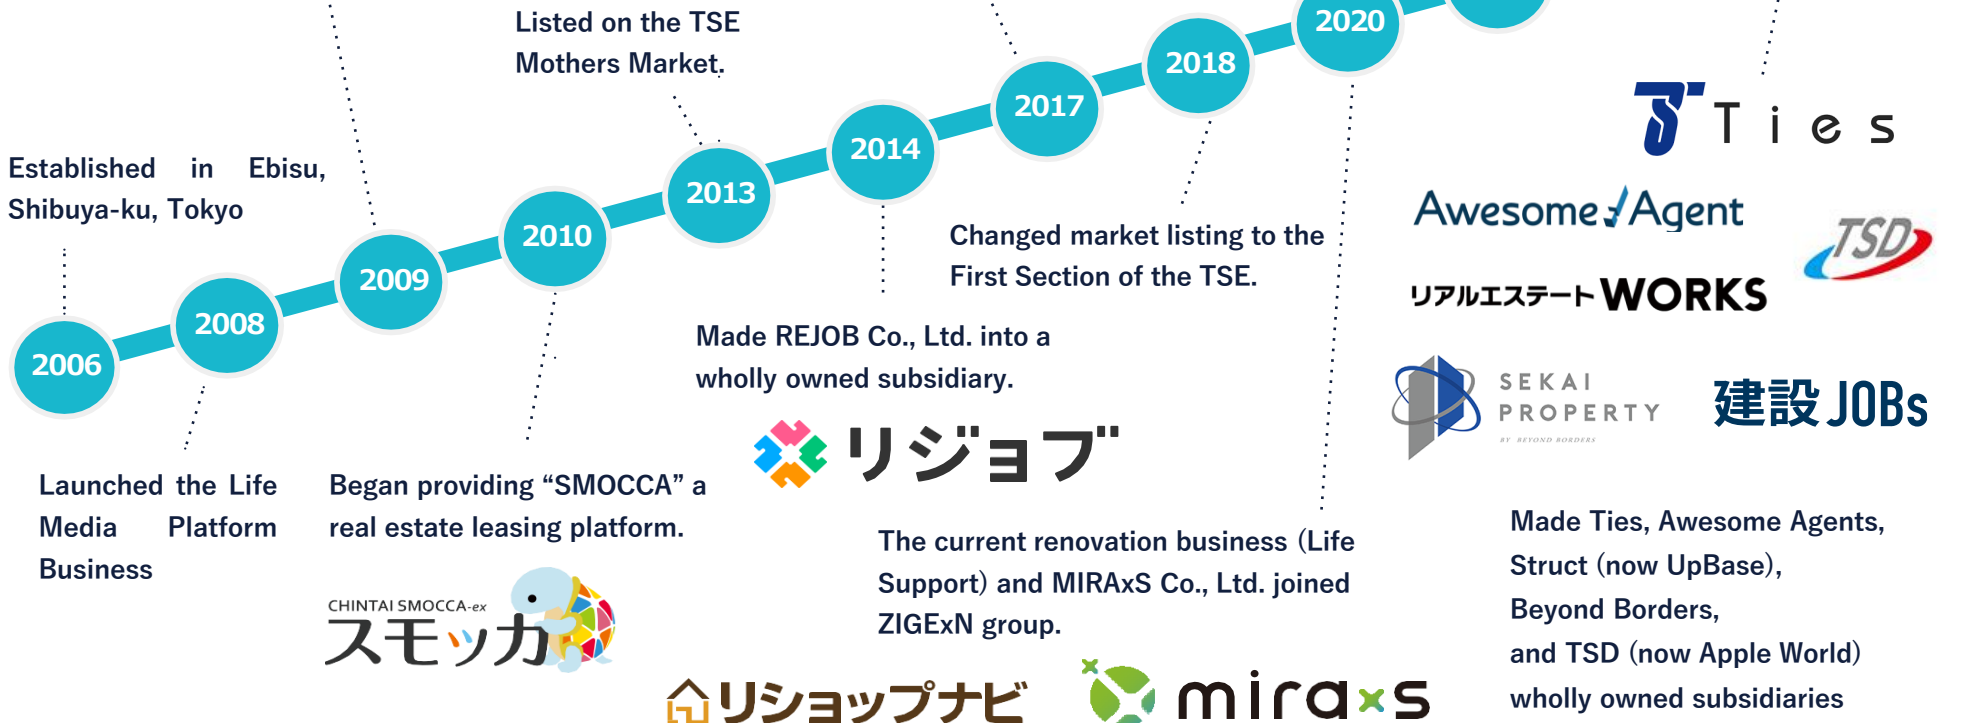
Listed on the TSE Mothers Market.

2020

2018

2017

2014

2013

2010

2009

2008

2006

Established in Ebisu, Shibuya-ku, Tokyo

Changed market listing to the First Section of the TSE.

Made REJOB Co., Ltd. into a wholly owned subsidiary.

リジョブ

Launched the Life Media Platform Business

Began providing “SMOCCA” a real estate leasing platform.

CHINTAI SMOCCA-ex
スモッカ

The current renovation business (Life Support) and MIRAxS Co., Ltd. joined ZIGExN group.

リショップナビ

miraxs

Ties

Awesome Agent

TSD

リアルエステートWORKS

SEKAI PROPERTY
BY BEYOND BORDERS

建設JOBs

Made Ties, Awesome Agents, Struct (now UpBase), Beyond Borders, and TSD (now Apple World) wholly owned subsidiaries